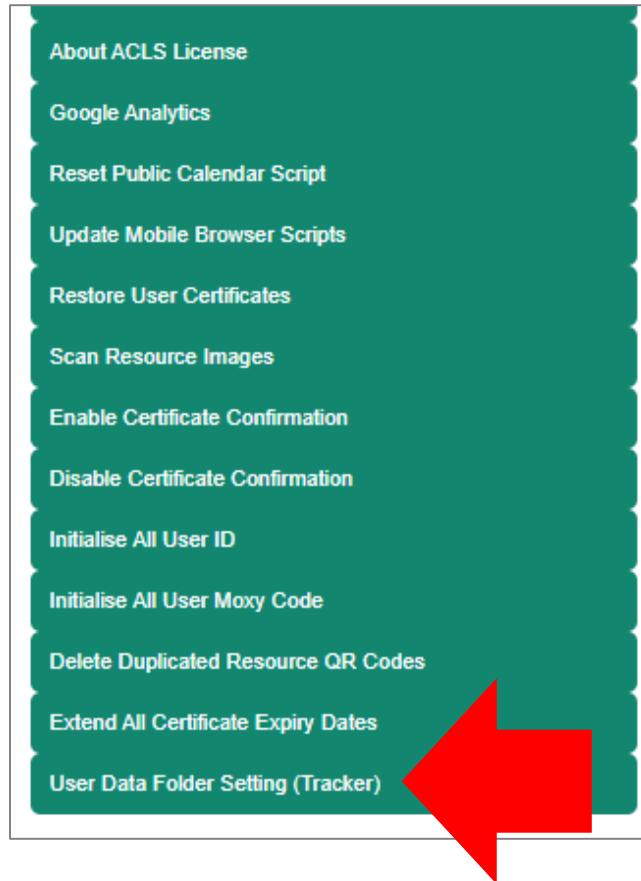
About ACLS License

Google Analytics

Reset Public Calendar Script

Update Mobile Browser Scripts

Restore User Certificates

Scan Resource Images

Enable Certificate Confirmation

Disable Certificate Confirmation

Initialise All User ID

Initialise All User Moxy Code

Delete Duplicated Resource QR Codes

Extend All Certificate Expiry Dates

User Data Folder Setting (Tracker)